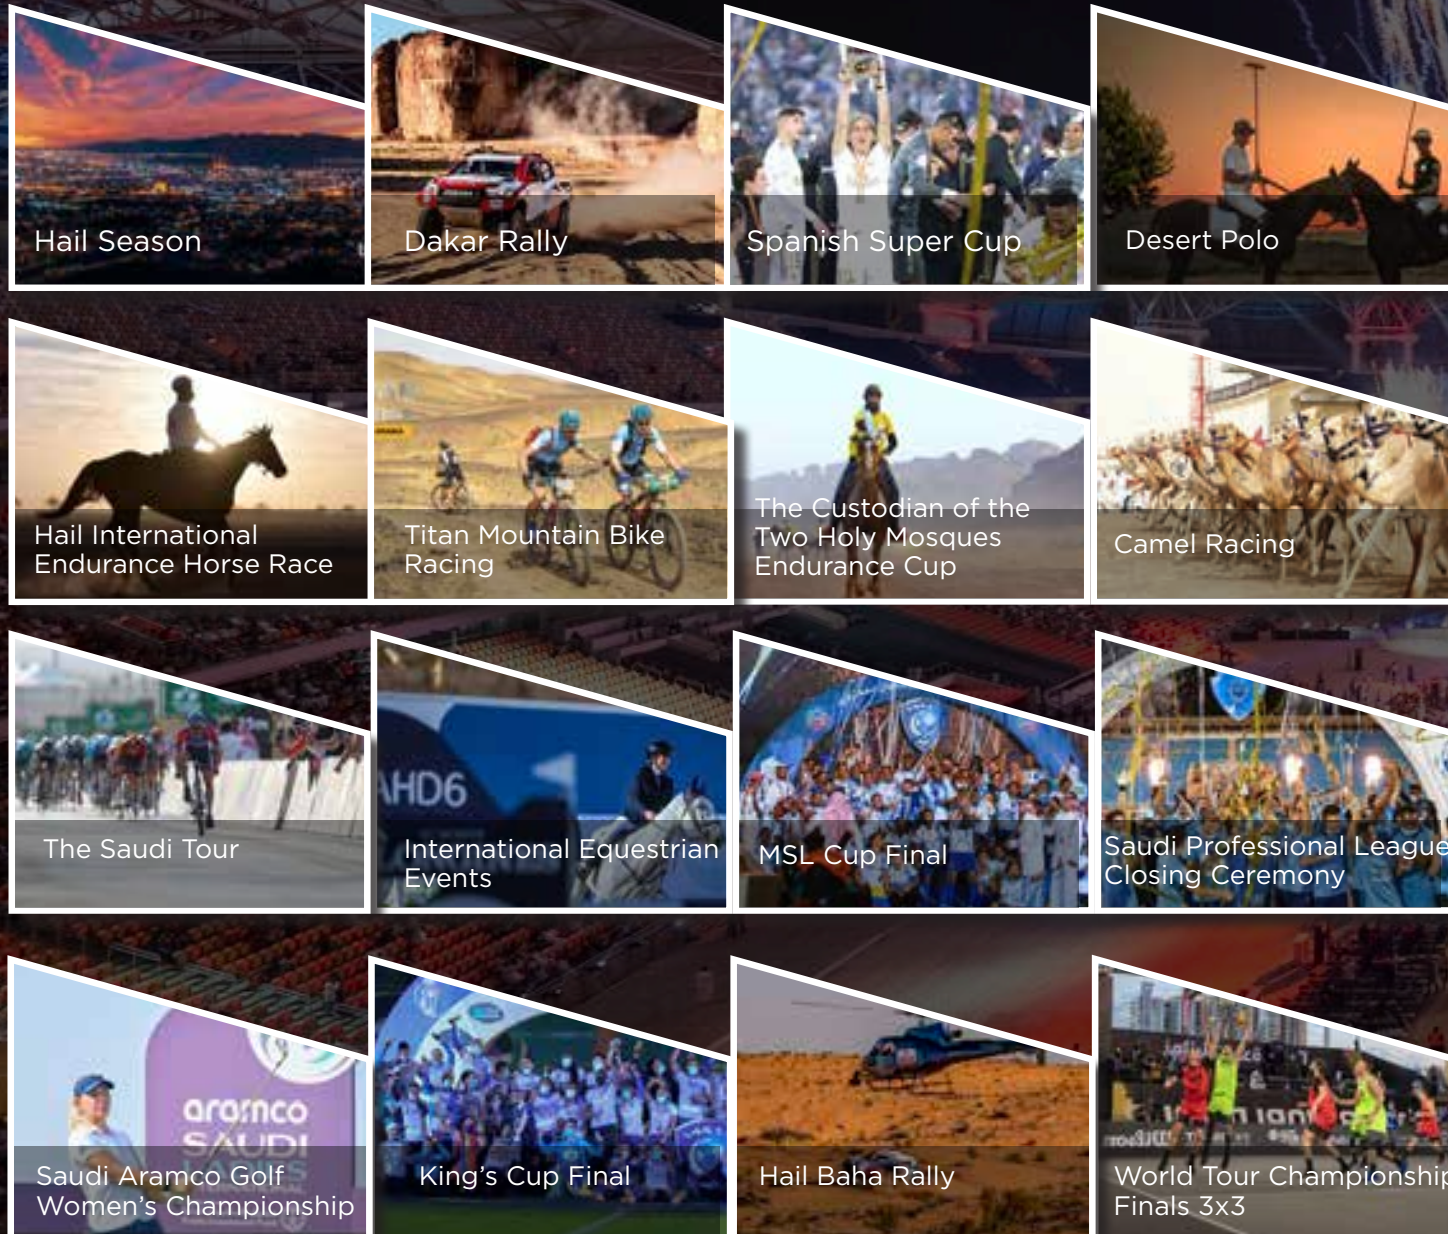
Hail Season

Dakar Rally

Spanish Super Cup

Desert Polo

Hail International Endurance Horse Race

Titan Mountain Bike Racing

The Custodian of the Two Holy Mosques Endurance Cup

Camel Racing

The Saudi Tour

International Equestrian Events

MSL Cup Final

Saudi Professional League Closing Ceremony

Saudi Aramco Golf Women's Championship

King's Cup Final

Hail Baha Rally

World Tour Championship Finals 3x3